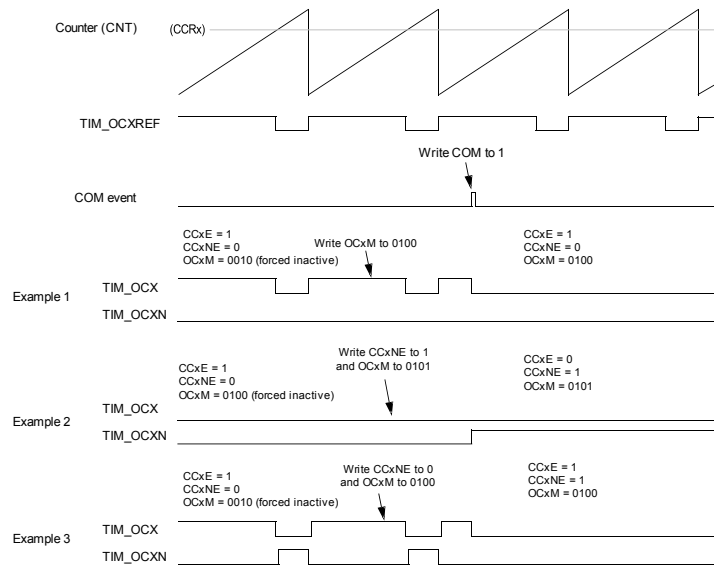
Counter (CNT)
(CCRx)

TIM_OCXREF

Write COM to 1

COM event

CCxE = 1
CCxNE = 0
OCxM = 0010 (forced inactive)

Write OCxM to 0100

CCxE = 1
CCxNE = 0
OCxM = 0100

Example 1
TIM_OCX
TIM_OCXN

CCxE = 1
CCxNE = 0
OCxM = 0100 (forced inactive)

Write CCxNE to 1
and OCxM to 0101

CCxE = 0
CCxNE = 1
OCxM = 0101

Example 2
TIM_OCX
TIM_OCXN

CCxE = 1
CCxNE = 0
OCxM = 0010 (forced inactive)

Write CCxNE to 0
and OCxM to 0100

CCxE = 1
CCxNE = 1
OCxM = 0100

Example 3
TIM_OCX
TIM_OCXN